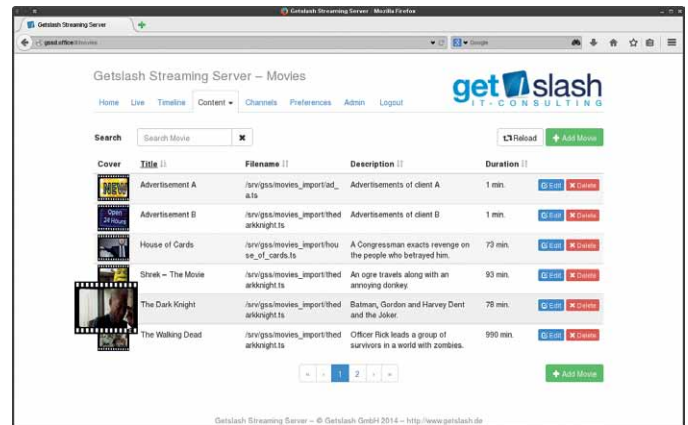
Getslash Streaming Server - Mozilla Firefox

Getslash Streaming Server

gssd.office/movies

Google

Getslash Streaming Server – Movies

get/slash IT-CONSULTING

Home Live Timeline Content Channels Preferences Admin Logout

Search Search Movie ✖

Reload + Add Movie

| Cover | Title | Filename | Description | Duration | |
|---|---|---|---|---|---|
| NEW | Advertisement A | /srv/gss/movies_import/ad_a.ts | Advertisements of client A | 1 min. | Edit Delete |
| Open 24 Hours | Advertisement B | /srv/gss/movies_import/thedarkknight.ts | Advertisements of client B | 1 min. | Edit Delete |
| | House of Cards | /srv/gss/movies_import/house_of_cards.ts | A Congressman exacts revenge on the people who betrayed him. | 73 min. | Edit Delete |
| | Shrek – The Movie | /srv/gss/movies_import/thedarkknight.ts | An ogre travels along with an annoying donkey. | 93 min. | Edit Delete |
| | The Dark Knight | /srv/gss/movies_import/thedarkknight.ts | Batman, Gordon and Harvey Dent and the Joker. | 78 min. | Edit Delete |
| | The Walking Dead | /srv/gss/movies_import/thedarkknight.ts | Officer Rick leads a group of survivors in a world with zombies. | 990 min. | Edit Delete |

« ‹ 1 2 › »

+ Add Movie

Getslash Streaming Server – © Getslash GmbH 2014 – http://www.getslash.de